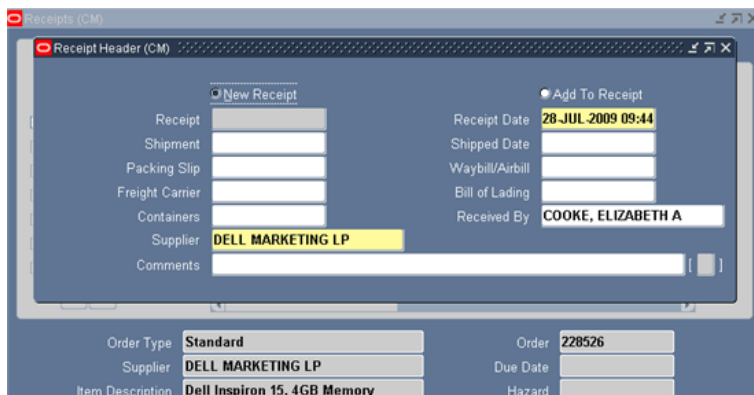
Receipts (CM)

Receipt Header (CM)

New Receipt

Add To Receipt

Receipt

Receipt Date 28-JUL-2009 09:44

Shipment

Shipped Date

Packing Slip

Waybill/Airbill

Freight Carrier

Bill of Lading

Containers

Received By COOKE, ELIZABETH A

Supplier DELL MARKETING LP

Comments

Order Type Standard

Order 228526

Supplier DELL MARKETING LP

Due Date

Item Description Dell Inspiron 15, 4GB Memory

Hazard